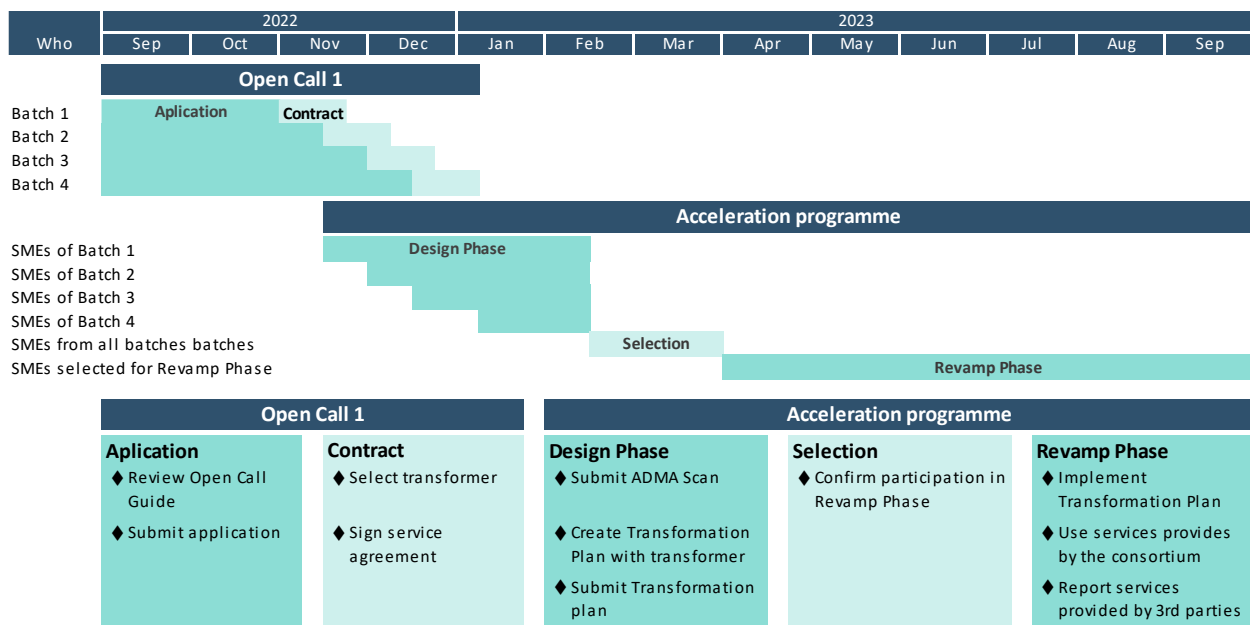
| Who | 2022 Sep | Oct | Nov | Dec | 2023 Jan | Feb | Mar | Apr | May | Jun | Jul | Aug | Sep |
|---|---|---|---|---|---|---|---|---|---|---|---|---|---|

Open Call 1

Batch 1 Aplication Contract
Batch 2
Batch 3
Batch 4

Acceleration programme

SMEs of Batch 1 Design Phase
SMEs of Batch 2
SMEs of Batch 3
SMEs of Batch 4
SMEs from all batches batches Selection
SMEs selected for Revamp Phase Revamp Phase

Open Call 1

Aplication
♦ Review Open Call Guide
♦ Submit application

Contract
♦ Select transformer
♦ Sign service agreement

Acceleration programme

Design Phase
♦ Submit ADMA Scan
♦ Create Transformation Plan with transformer
♦ Submit Transformation plan

Selection
♦ Confirm participation in Revamp Phase

Revamp Phase
♦ Implement Transformation Plan
♦ Use services provides by the consortium
♦ Report services provided by 3rd parties